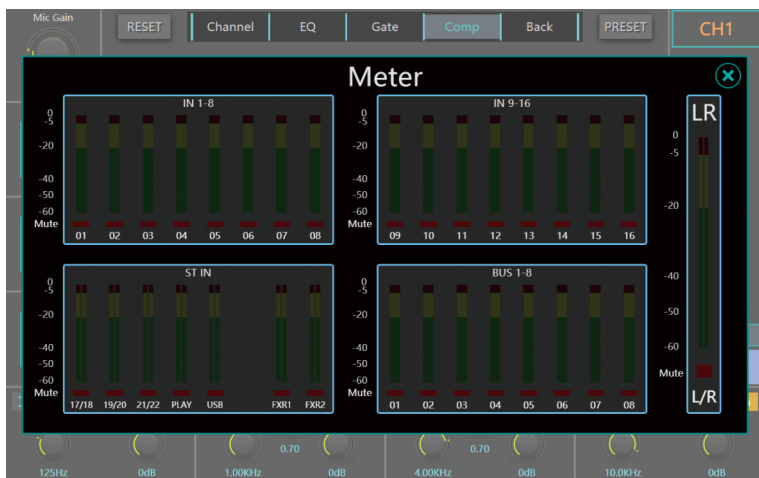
Mic Gain

RESET

Channel

EQ

Gate

Comp

Back

PRESET

CH1

Meter

IN 1-8

0
-5
-20
-40
-50
-60
Mute

01 02 03 04 05 06 07 08

IN 9-16

0
-5
-20
-40
-50
-60
Mute

09 10 11 12 13 14 15 16

LR

0
-5
-20
-40
-50
-60
Mute

L/R

ST IN

0
-5
-20
-40
-50
-60
Mute

17/18 19/20 21/22 PLAY USB FXR1 FXR2

BUS 1-8

0
-5
-20
-40
-50
-60
Mute

01 02 03 04 05 06 07 08

125Hz 0dB 0.70 1.00KHz 0dB 0.70 4.00KHz 0dB 10.0KHz 0dB